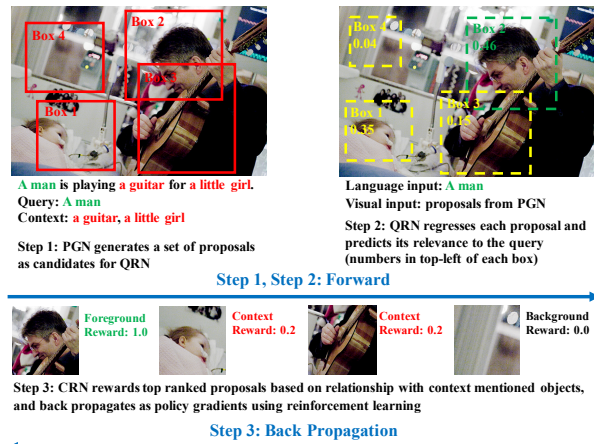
Box 4

Box 2

Box 3

Box 1

Box 4
0.04

Box 2
0.46

Box 1
0.35

Box 3
0.15

A man is playing a guitar for a little girl.
Query: A man
Context: a guitar, a little girl

Step 1: PGN generates a set of proposals as candidates for QRN

Language input: A man
Visual input: proposals from PGN

Step 2: QRN regresses each proposal and predicts its relevance to the query (numbers in top-left of each box)

Step 1, Step 2: Forward

Foreground
Reward: 1.0

Context
Reward: 0.2

Context
Reward: 0.2

Background
Reward: 0.0

Step 3: CRN rewards top ranked proposals based on relationship with context mentioned objects, and back propagates as policy gradients using reinforcement learning

Step 3: Back Propagation